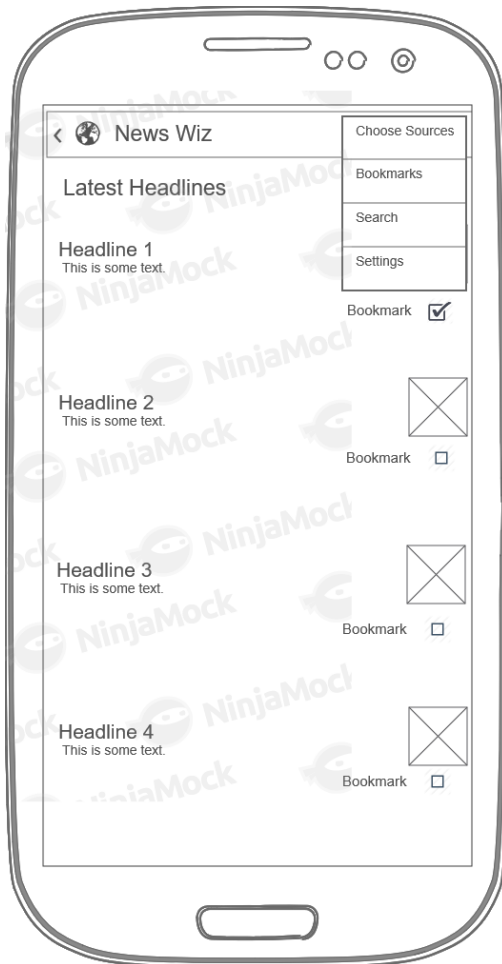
‹ News Wiz

Choose Sources
Bookmarks
Search
Settings

Latest Headlines

Headline 1
This is some text.

Bookmark

Headline 2
This is some text.

Bookmark

Headline 3
This is some text.

Bookmark

Headline 4
This is some text.

Bookmark

NinjaMock